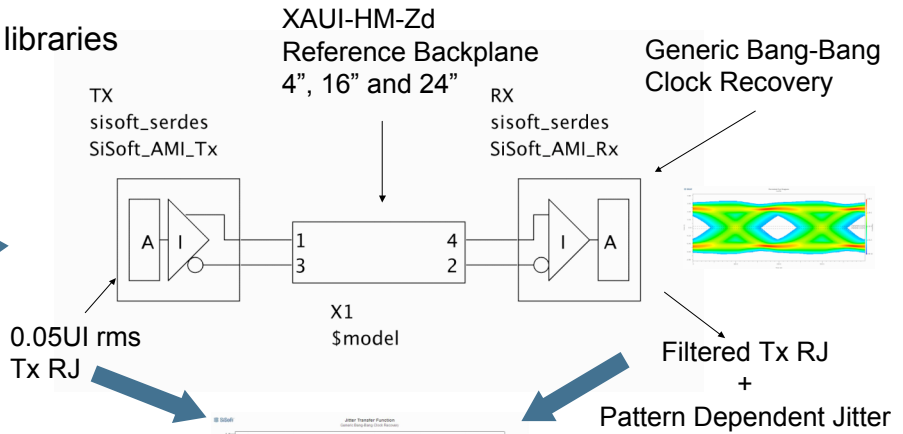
libraries

XAUI-HM-Zd
Reference Backplane
4", 16" and 24"

Generic Bang-Bang
Clock Recovery

TX
sisoft_serdes
SiSoft_AMI_Tx

RX
sisoft_serdes
SiSoft_AMI_Rx

A

I

1
3

4
2

I

A

X1
$model

0.05UI rms
Tx RJ

Filtered Tx RJ
+
Pattern Dependent Jitter

SiSoft

Jitter Transfer Function
Generic Bang-Bang Clock Recovery